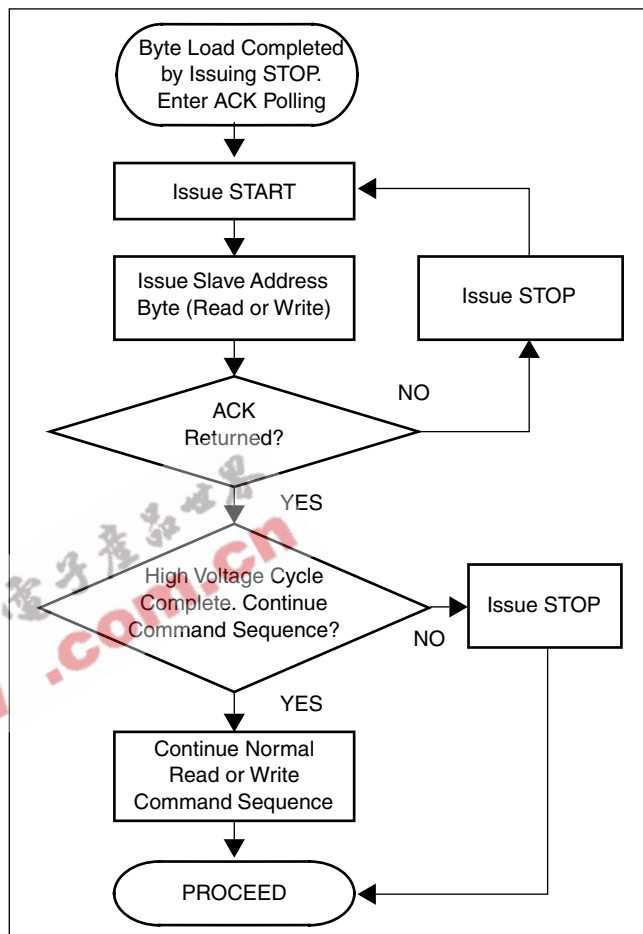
Byte Load Completed by Issuing STOP. Enter ACK Polling

Issue START

Issue Slave Address Byte (Read or Write)

Issue STOP

NO

ACK Returned?

YES

子产品世界

.com.cn

High Voltage Cycle Complete. Continue Command Sequence?

NO

Issue STOP

YES

Continue Normal Read or Write Command Sequence

PROCEED